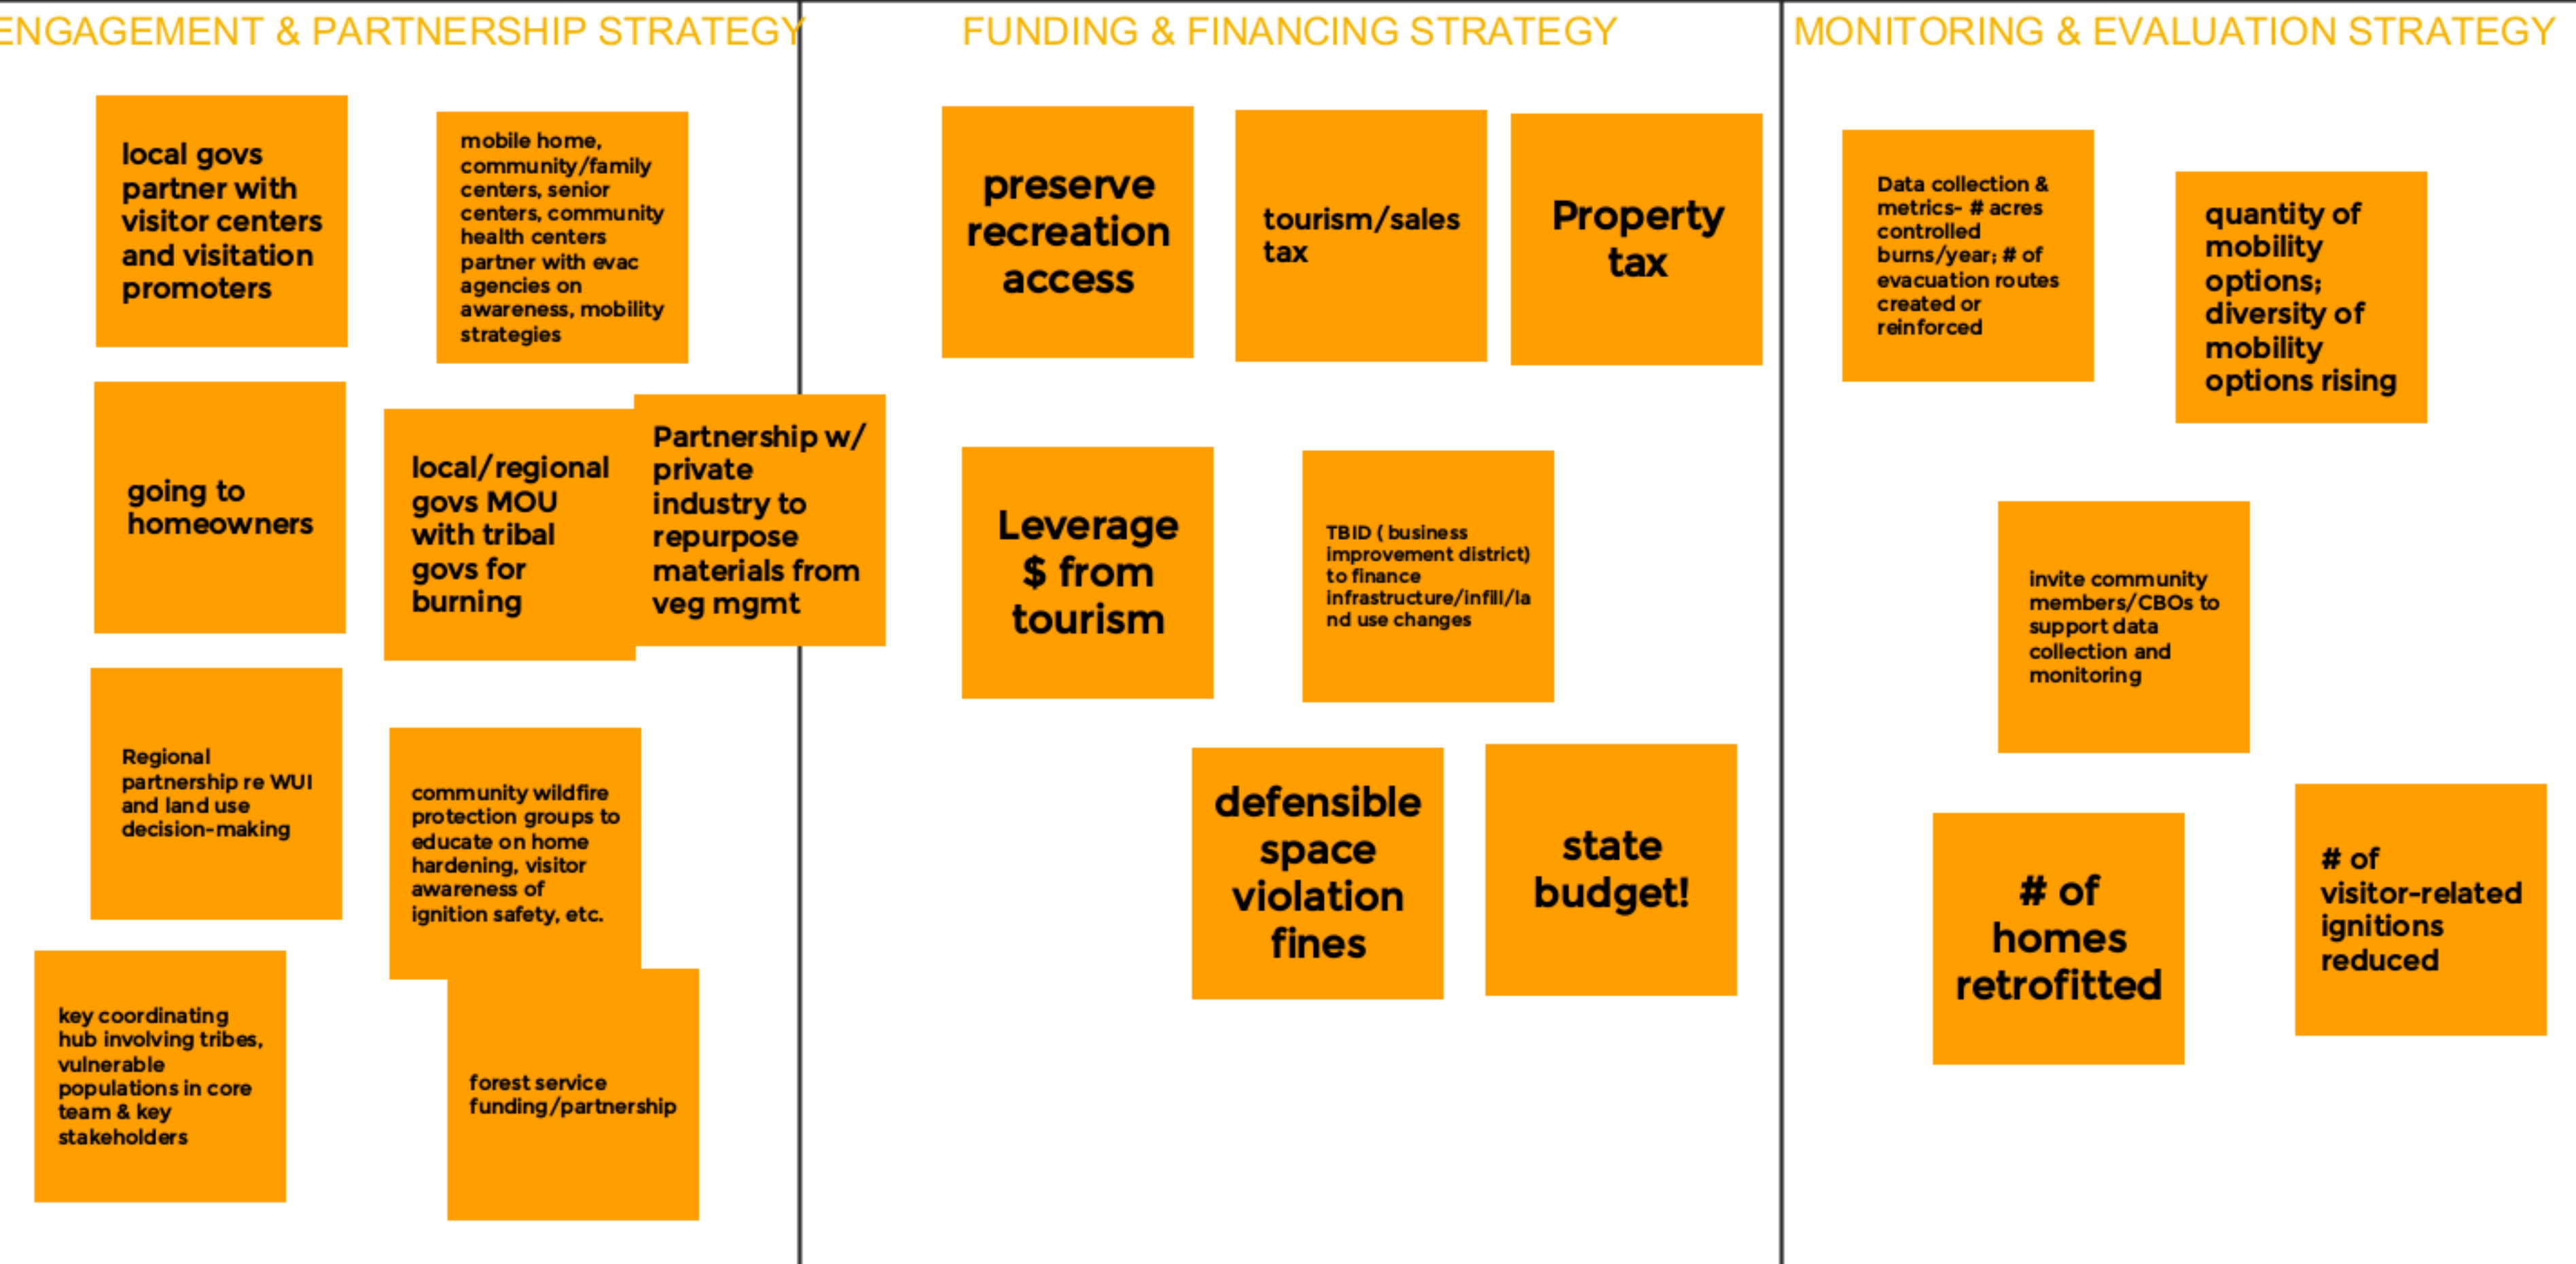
ENGAGEMENT & PARTNERSHIP STRATEGY

local govs partner with visitor centers and visitation promoters

mobile home, community/family centers, senior centers, community health centers partner with evac agencies on awareness, mobility strategies

going to homeowners

local/regional govs MOU with tribal govs for burning

Partnership w/ private industry to repurpose materials from veg mgmt

Regional partnership re WUI and land use decision-making

community wildfire protection groups to educate on home hardening, visitor awareness of ignition safety, etc.

key coordinating hub involving tribes, vulnerable populations in core team & key stakeholders

forest service funding/partnership

FUNDING & FINANCING STRATEGY

preserve recreation access

tourism/sales tax

Property tax

Leverage $ from tourism

TBID ( business improvement district) to finance infrastructure/infill/land use changes

defensible space violation fines

state budget!

MONITORING & EVALUATION STRATEGY

Data collection & metrics- # acres controlled burns/year; # of evacuation routes created or reinforced

quantity of mobility options; diversity of mobility options rising

invite community members/CBOs to support data collection and monitoring

# of homes retrofitted

# of visitor-related ignitions reduced